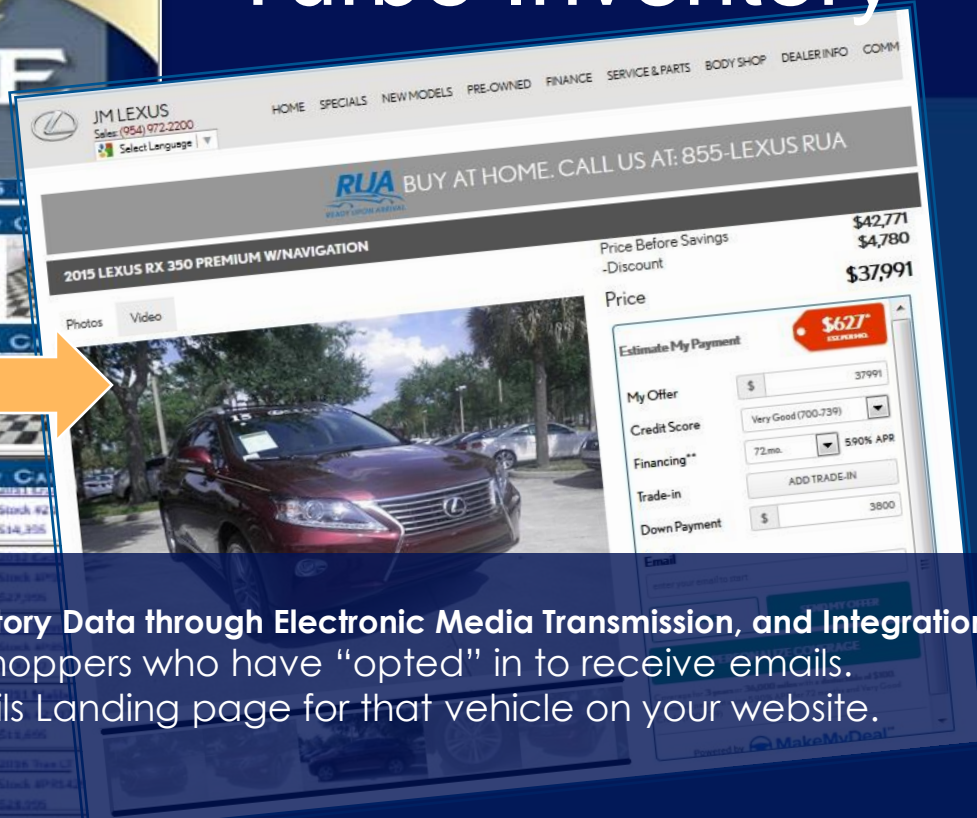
Turbo Inventory

JM LEXUS
Sales: (954) 972-2200
Select Language

HOME SPECIALS NEW MODELS PRE-OWNED FINANCE SERVICE & PARTS BODY SHOP DEALER INFO COMM

RUA BUY AT HOME. CALL US AT: 855-LEXUS RUA
READY UPON ARRIVAL

2015 LEXUS RX 350 PREMIUM W/NAVIGATION

Price Before Savings $42,771
-Discount $4,780
Price $37,991

Photos Video

Estimate My Payment
$627*
EST. PER MO.

My Offer $ 37991
Credit Score Very Good (700-739)
Financing** 72 mo. 5.90% APR
Trade-in ADD TRADE-IN
Down Payment $ 3800

Email

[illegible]ory Data through Electronic Media Transmission, and Integration
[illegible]hoppers who have “opted” in to receive emails.
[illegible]ils Landing page for that vehicle on your website.

Powered by MakeMyDeal™